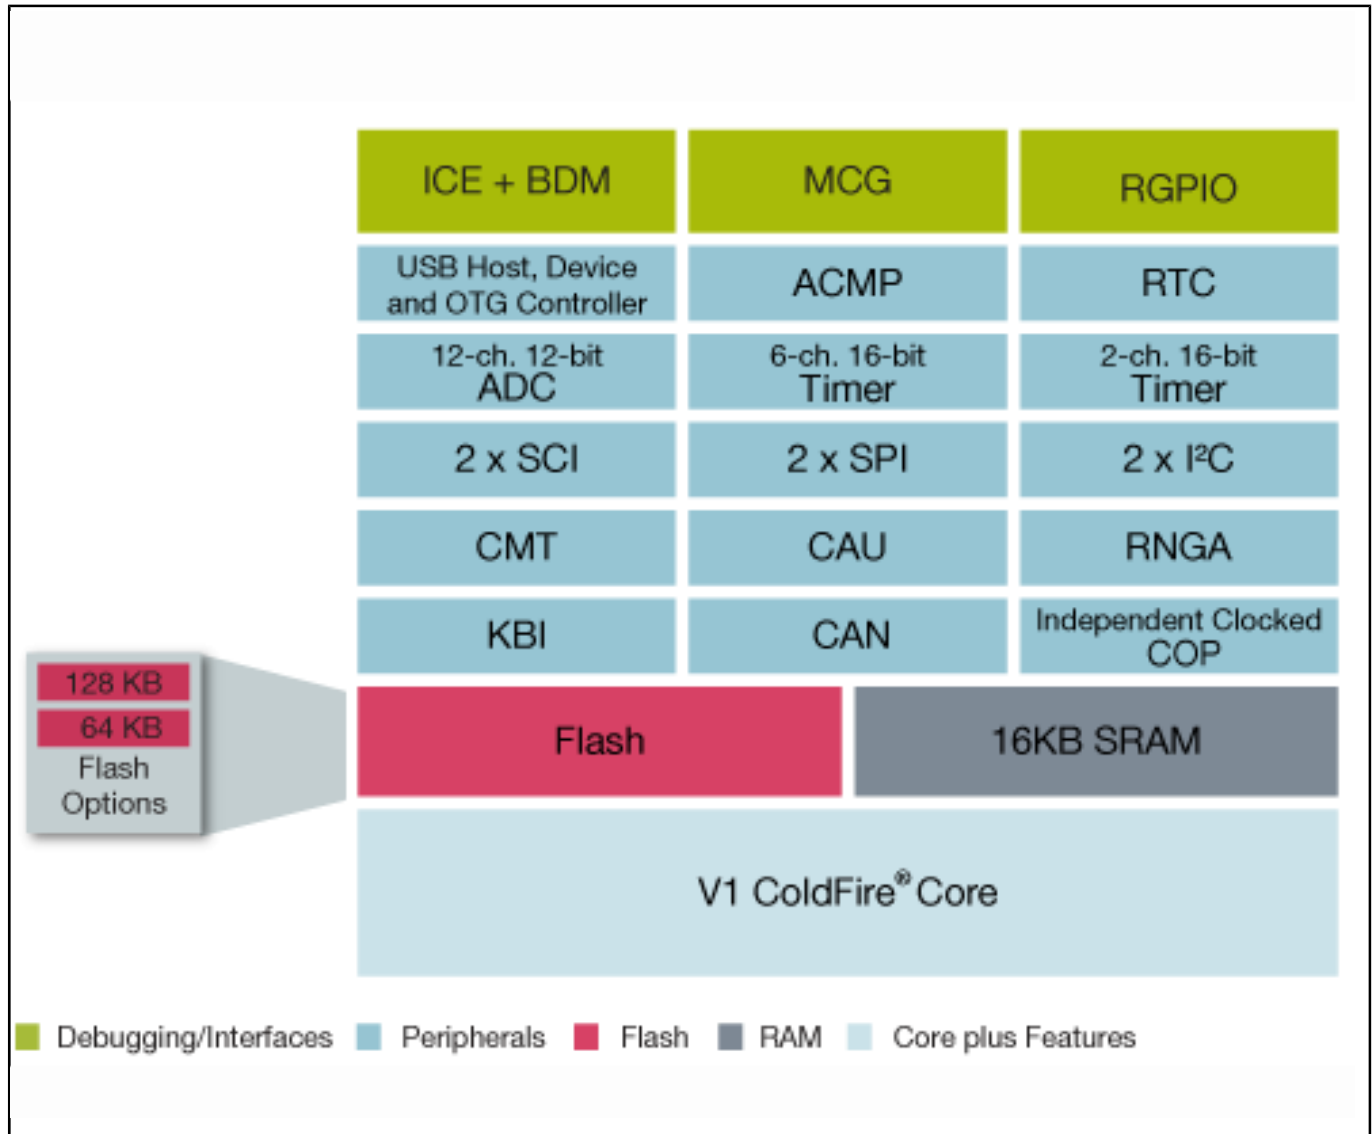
ICE + BDM
MCG
RGPIO
USB Host, Device and OTG Controller
ACMP
RTC
12-ch. 12-bit ADC
6-ch. 16-bit Timer
2-ch. 16-bit Timer
2 x SCI
2 x SPI
2 x I²C
CMT
CAU
RNGA
KBI
CAN
Independent Clocked COP
128 KB
64 KB
Flash Options
Flash
16KB SRAM
V1 ColdFire® Core

Debugging/Interfaces
Peripherals
Flash
RAM
Core plus Features